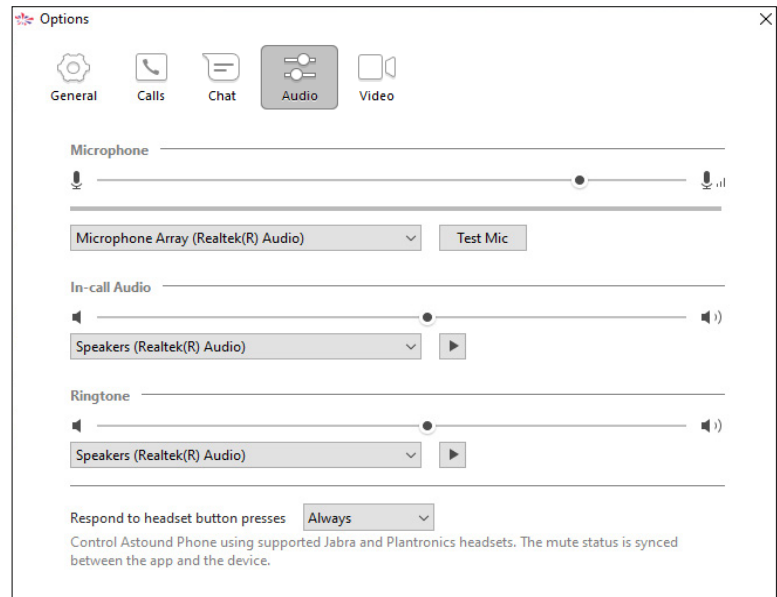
Options

General Calls Chat Audio Video

Microphone

Microphone Array (Realtek(R) Audio)

Test Mic

In-call Audio

Speakers (Realtek(R) Audio)

Ringtone

Speakers (Realtek(R) Audio)

Respond to headset button presses Always

Control Astound Phone using supported Jabra and Plantronics headsets. The mute status is synced between the app and the device.